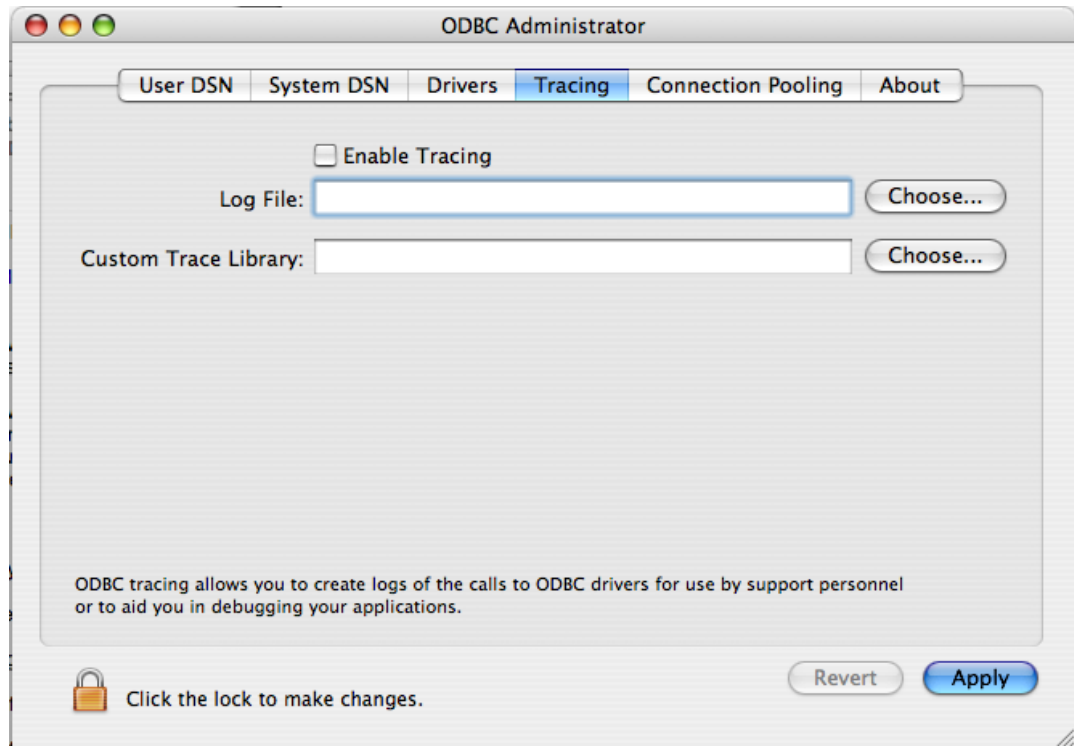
ODBC Administrator

User DSN | System DSN | Drivers | Tracing | Connection Pooling | About

Enable Tracing

Log File:

Choose...

Custom Trace Library:

Choose...

ODBC tracing allows you to create logs of the calls to ODBC drivers for use by support personnel or to aid you in debugging your applications.

Click the lock to make changes.

Revert

Apply